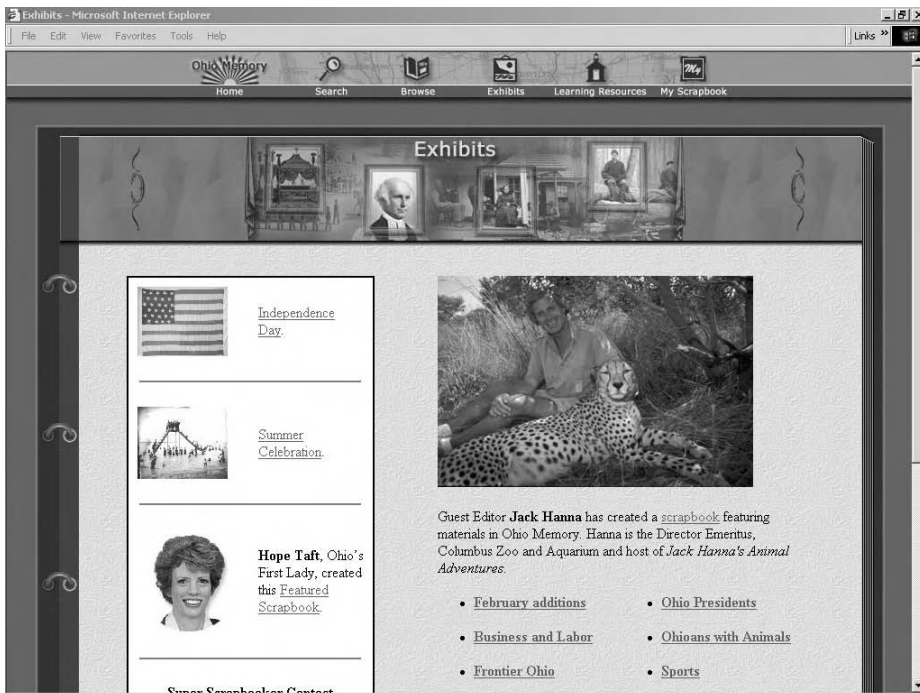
Exhibits - Microsoft Internet Explorer

File Edit View Favorites Tools Help

Links »

Ohio Memory

Home Search Browse Exhibits Learning Resources My Scrapbook

My

Exhibits

Independence Day.

Summer Celebration.

Hope Taft, Ohio's First Lady, created this Featured Scrapbook.

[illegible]

Guest Editor Jack Hanna has created a scrapbook featuring materials in Ohio Memory. Hanna is the Director Emeritus, Columbus Zoo and Aquarium and host of Jack Hanna's Animal Adventures.

- February additions
- Business and Labor
- Frontier Ohio

- Ohio Presidents
- Ohioans with Animals
- Sports